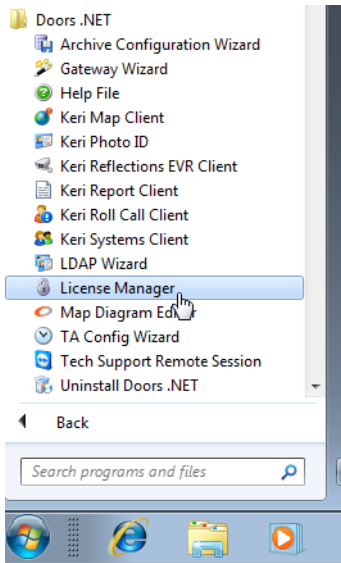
Doors .NET
Archive Configuration Wizard
Gateway Wizard
Help File
Keri Map Client
Keri Photo ID
Keri Reflections EVR Client
Keri Report Client
Keri Roll Call Client
Keri Systems Client
LDAP Wizard
License Manager
Map Diagram Editor
TA Config Wizard
Tech Support Remote Session
Uninstall Doors .NET

Back

Search programs and files